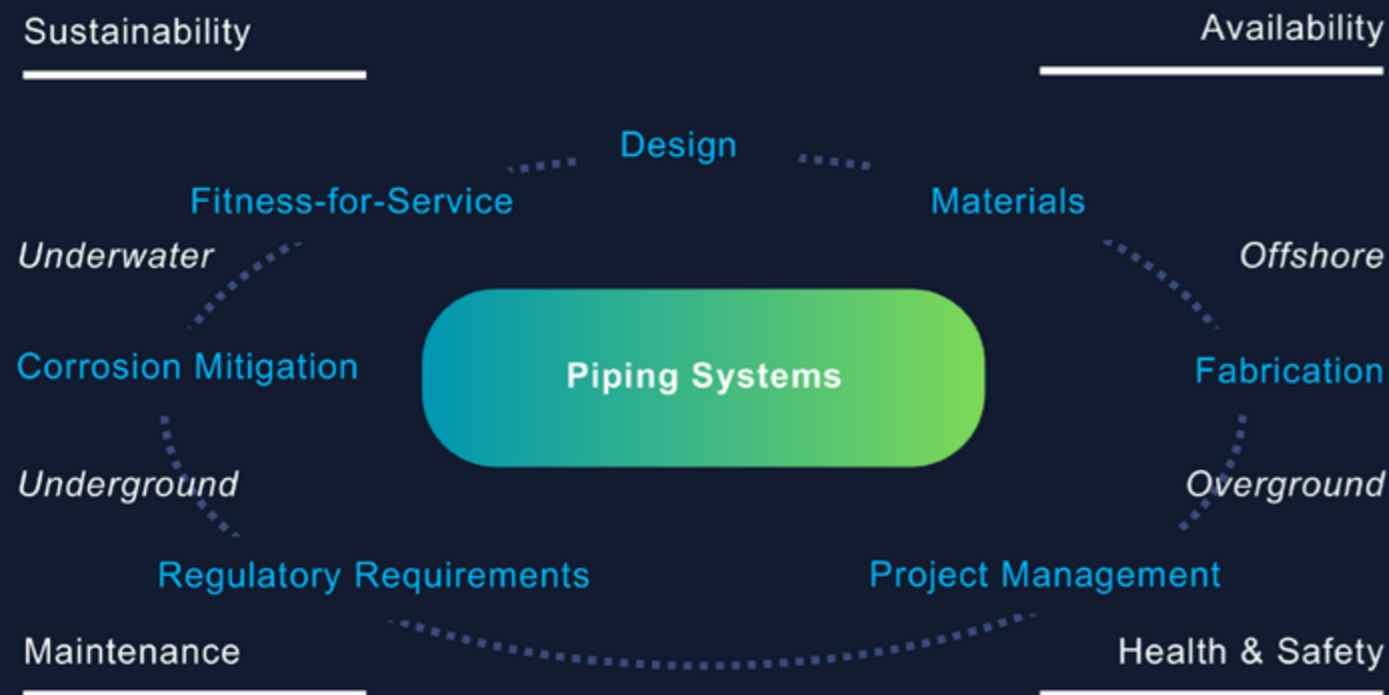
Sustainability

Availability

Design

Fitness-for-Service

Materials

Underwater

Offshore

Corrosion Mitigation

Piping Systems

Fabrication

Underground

Overground

Regulatory Requirements

Project Management

Maintenance

Health & Safety